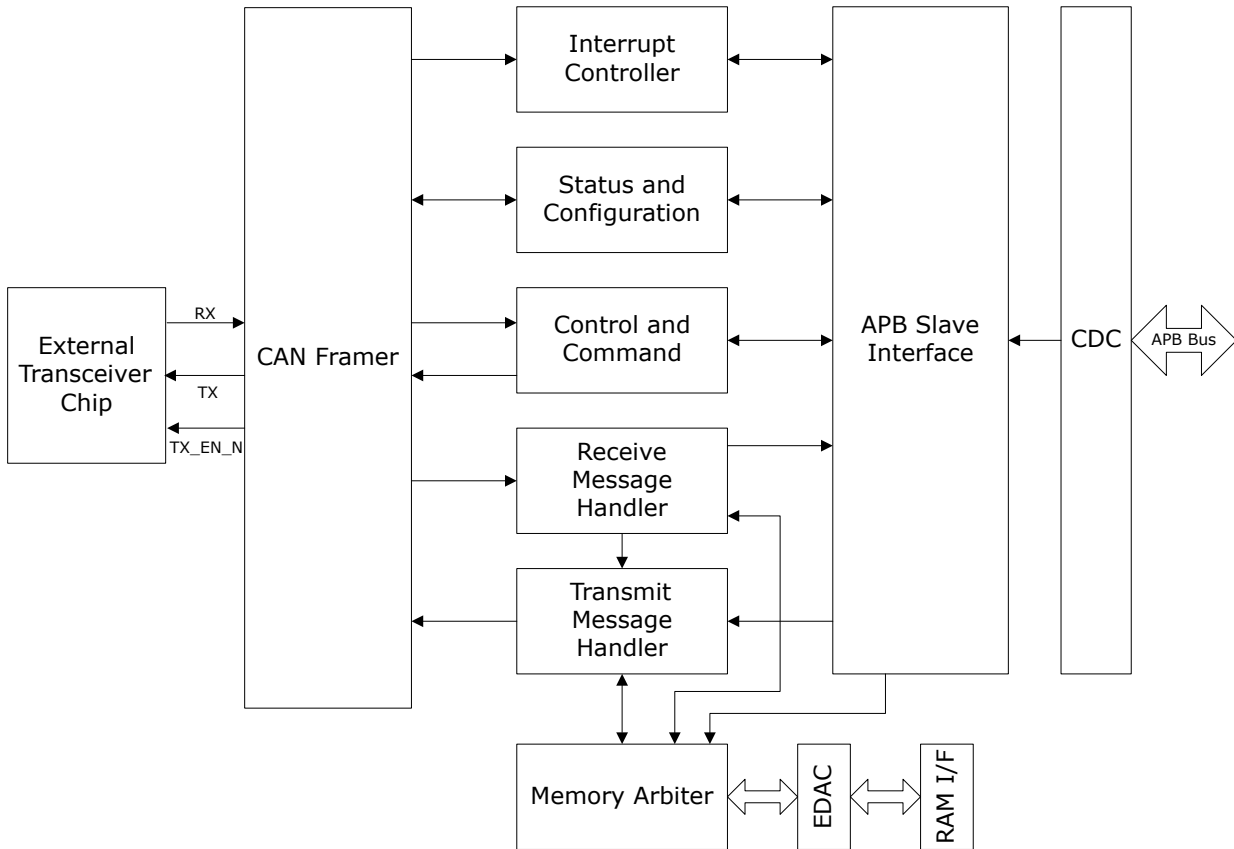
External Transceiver Chip

RX

TX

TX_EN_N

CAN Framer

Interrupt Controller

Status and Configuration

Control and Command

Receive Message Handler

Transmit Message Handler

APB Slave Interface

CDC

APB Bus

Memory Arbiter

EDAC

RAM I/F